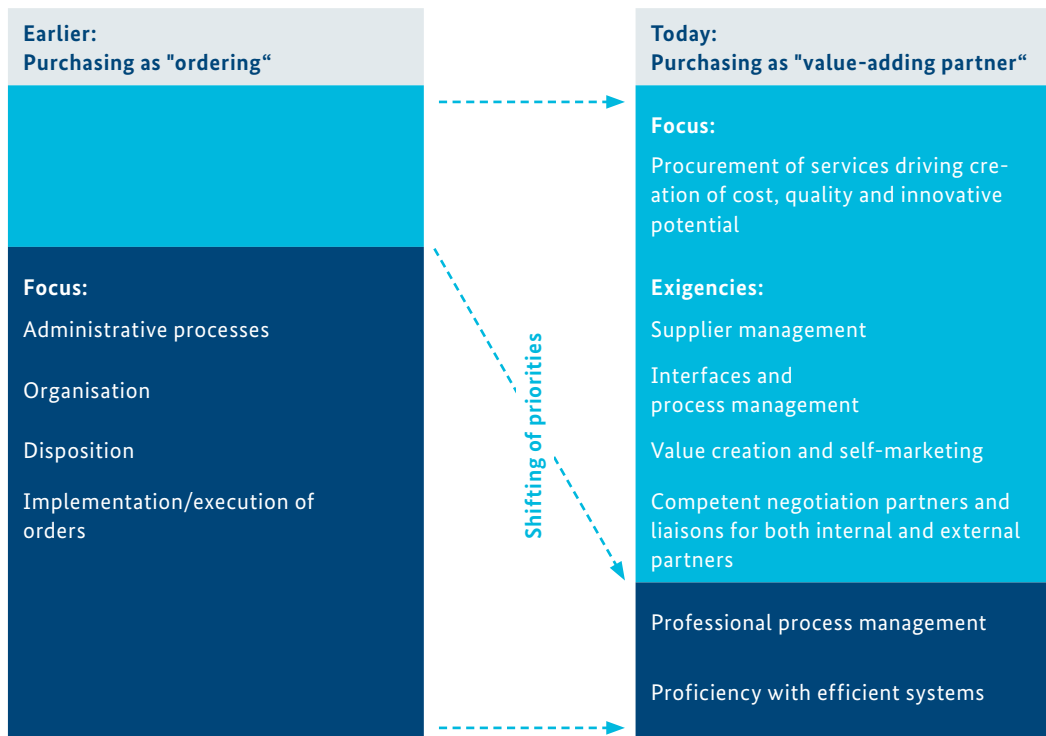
Earlier:
Purchasing as "ordering“

Focus:
Administrative processes

Organisation

Disposition

Implementation/execution of orders

Shifting of priorities

Today:
Purchasing as "value-adding partner“

Focus:
Procurement of services driving creation of cost, quality and innovative potential

Exigencies:
Supplier management

Interfaces and process management

Value creation and self-marketing

Competent negotiation partners and liaisons for both internal and external partners

Professional process management

Proficiency with efficient systems